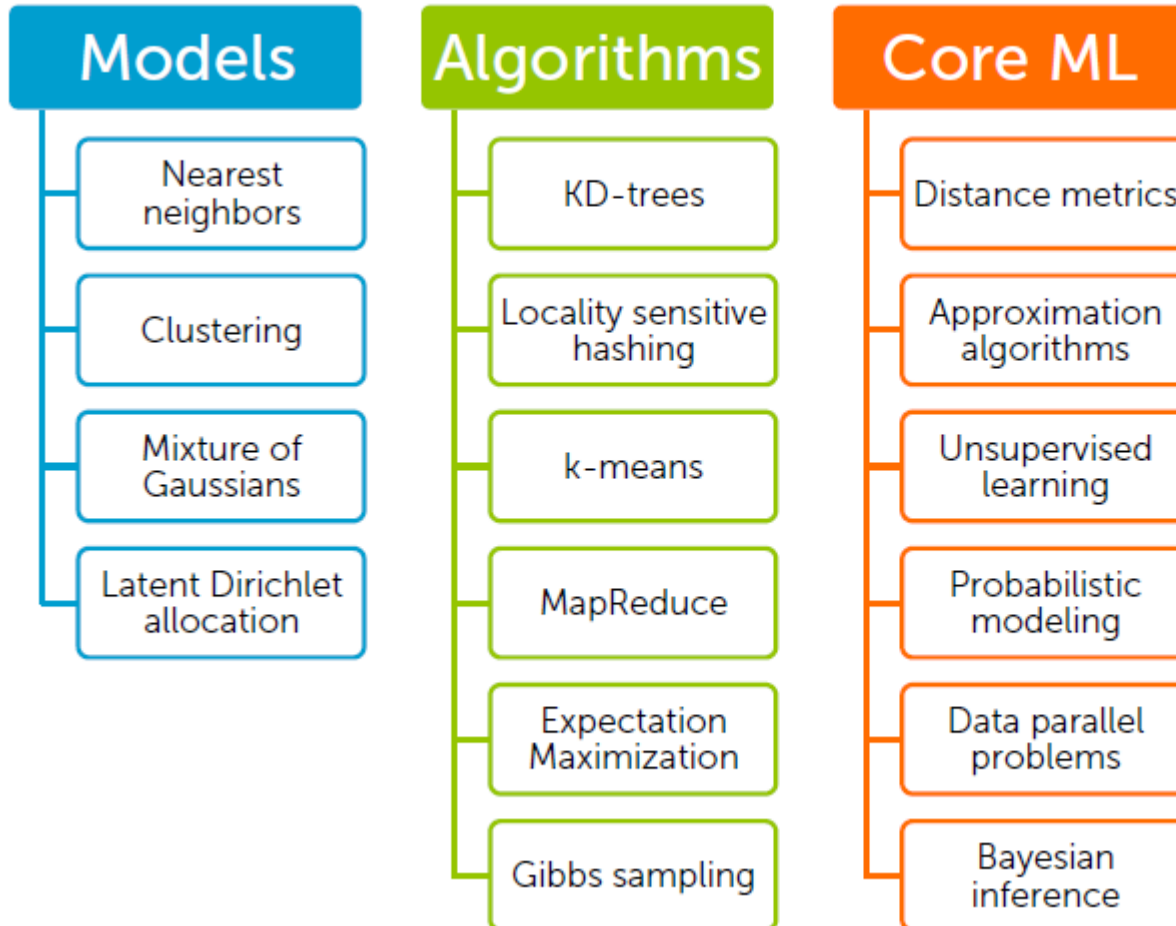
Models

Nearest neighbors

Clustering

Mixture of Gaussians

Latent Dirichlet allocation

Algorithms

KD-trees

Locality sensitive hashing

k-means

MapReduce

Expectation Maximization

Gibbs sampling

Core ML

Distance metrics

Approximation algorithms

Unsupervised learning

Probabilistic modeling

Data parallel problems

Bayesian inference